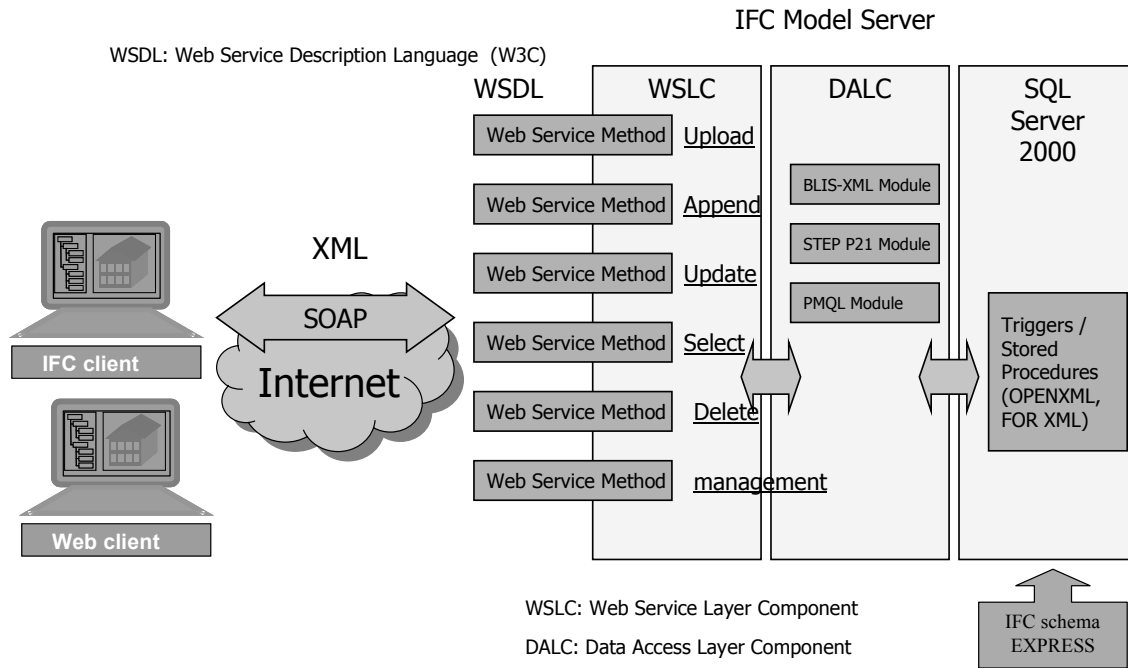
IFC Model Server

WSDL: Web Service Description Language (W3C)

WSDL

WSLC

DALC

SQL Server 2000

Web Service Method Upload

Web Service Method Append

Web Service Method Update

Web Service Method Select

Web Service Method Delete

Web Service Method management

BLIS-XML Module

STEP P21 Module

PMQL Module

Triggers / Stored Procedures (OPENXML, FOR XML)

XML

SOAP

Internet

IFC client

Web client

WSLC: Web Service Layer Component

DALC: Data Access Layer Component

IFC schema EXPRESS